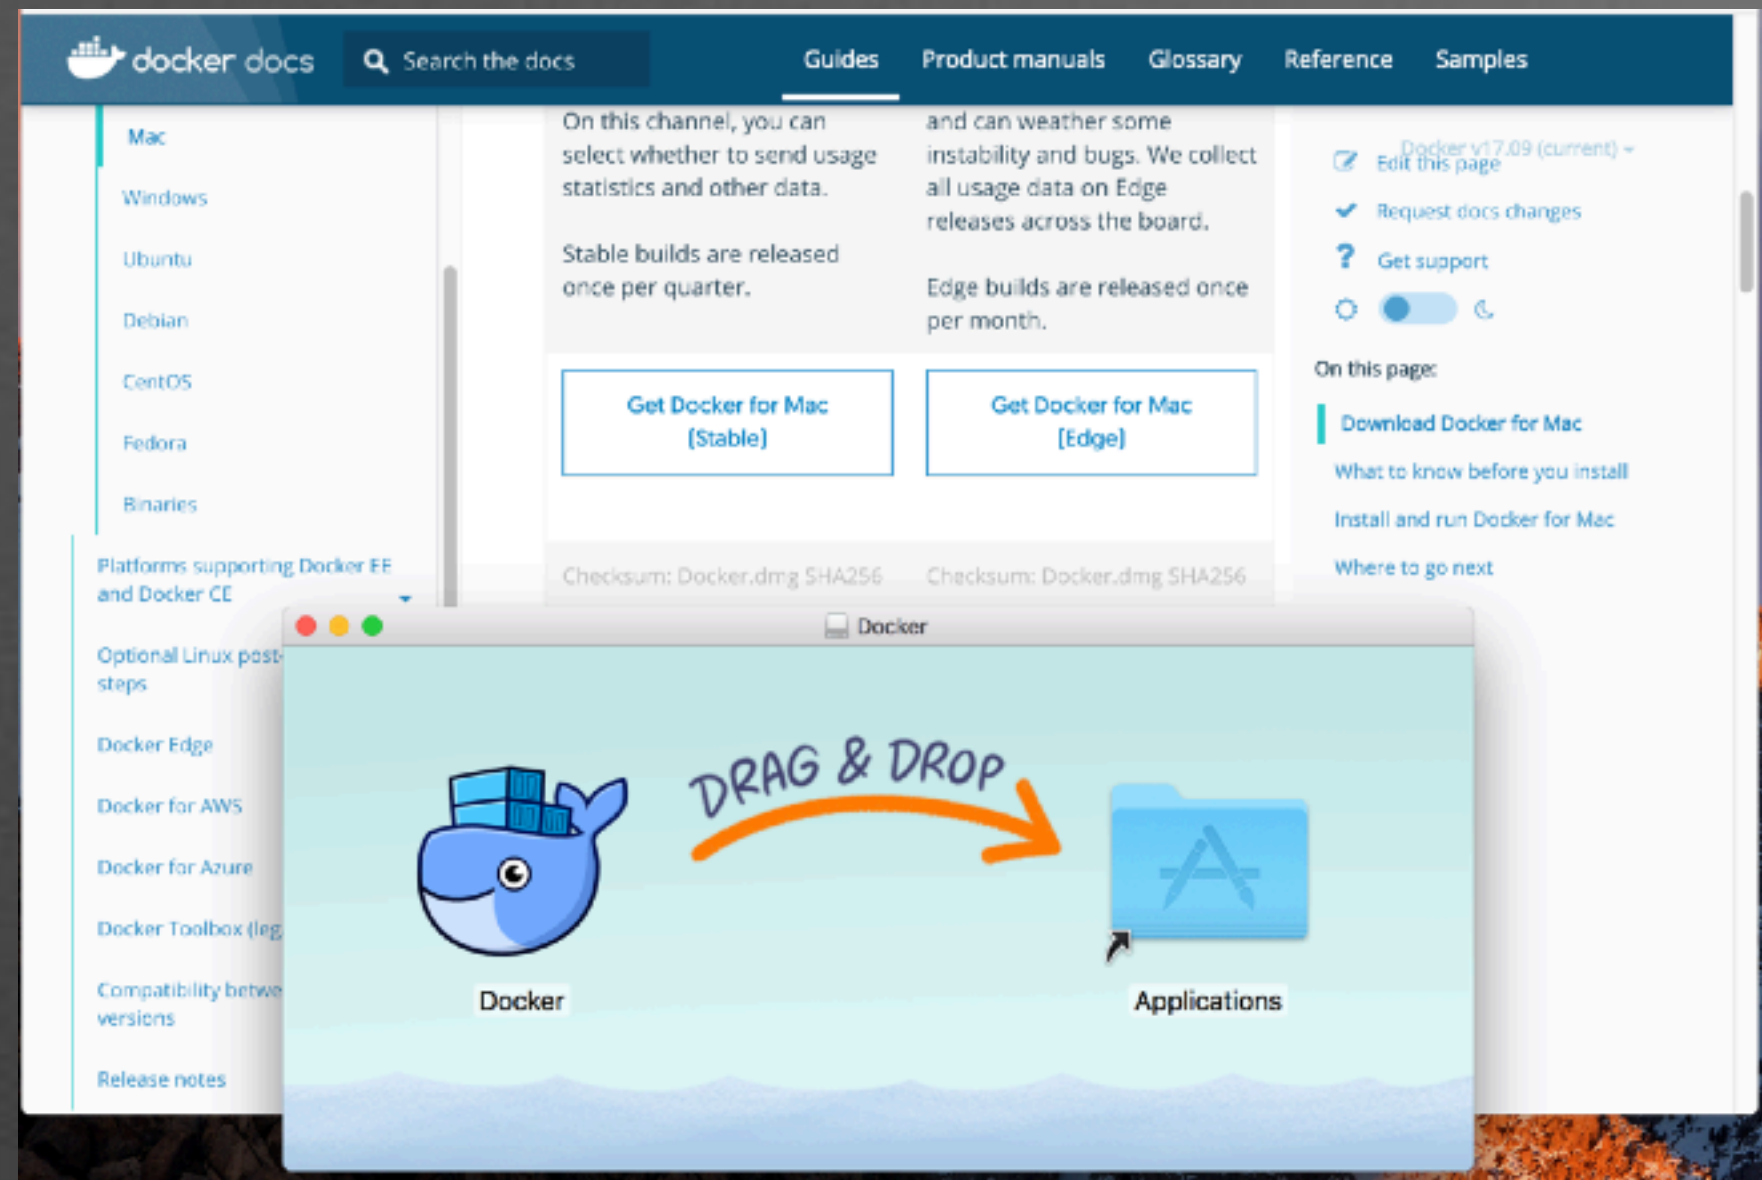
docker docs

Search the docs

Guides Product manuals Glossary Reference Samples

Mac

Windows

Ubuntu

Debian

CentOS

Fedora

Binaries

Platforms supporting Docker EE and Docker CE

Optional Linux post-steps

Docker Edge

Docker for AWS

Docker for Azure

Docker Toolbox (leg

Compatibility betwe versions

Release notes

On this channel, you can select whether to send usage statistics and other data.

Stable builds are released once per quarter.

and can weather some instability and bugs. We collect all usage data on Edge releases across the board.

Edge builds are released once per month.

Get Docker for Mac [Stable]

Get Docker for Mac [Edge]

Checksum: Docker.dmg SHA256

Checksum: Docker.dmg SHA256

Docker v17.09 (current)

Edit this page

Request docs changes

Get support

On this page:

Download Docker for Mac

What to know before you install

Install and run Docker for Mac

Where to go next

Docker

DRAG & DROP

Docker

Applications